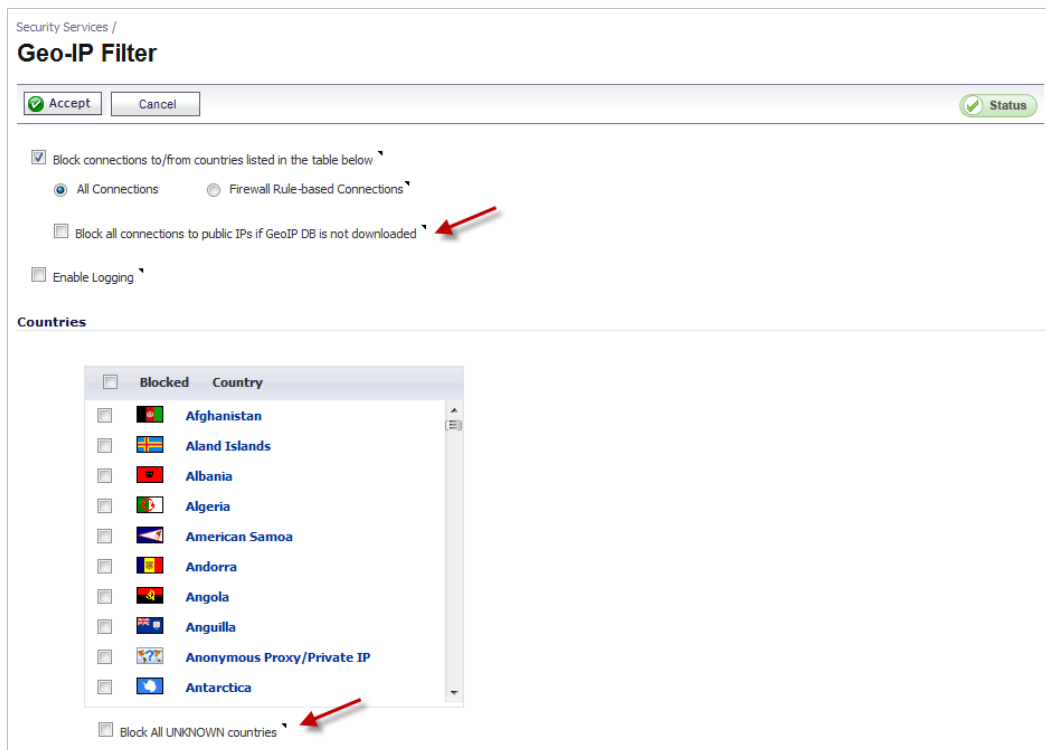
Security Services /
Geo-IP Filter

Accept Cancel Status

Block connections to/from countries listed in the table below

All Connections Firewall Rule-based Connections

Block all connections to public IPs if GeoIP DB is not downloaded

Enable Logging

Countries

| Blocked | Country |
|---|---|
| | Afghanistan |
| | Aland Islands |
| | Albania |
| | Algeria |
| | American Samoa |
| | Andorra |
| | Angola |
| | Anguilla |
| | Anonymous Proxy/Private IP |
| | Antarctica |

Block All UNKNOWN countries